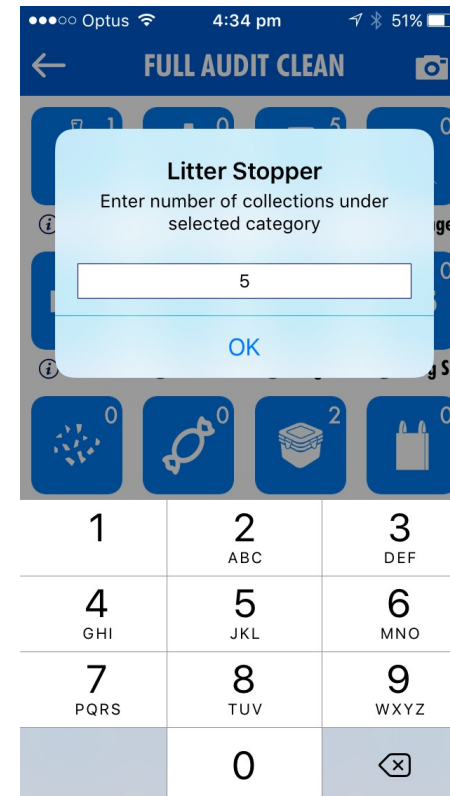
●●●○○ Optus 4:34 pm 51%

FULL AUDIT CLEAN

1 0 5 0

ge

0

g S

Litter Stopper
Enter number of collections under selected category

5

OK

0 0 2 0

1
2 ABC
3 DEF
4 GHI
5 JKL
6 MNO
7 PQRS
8 TUV
9 WXYZ
0